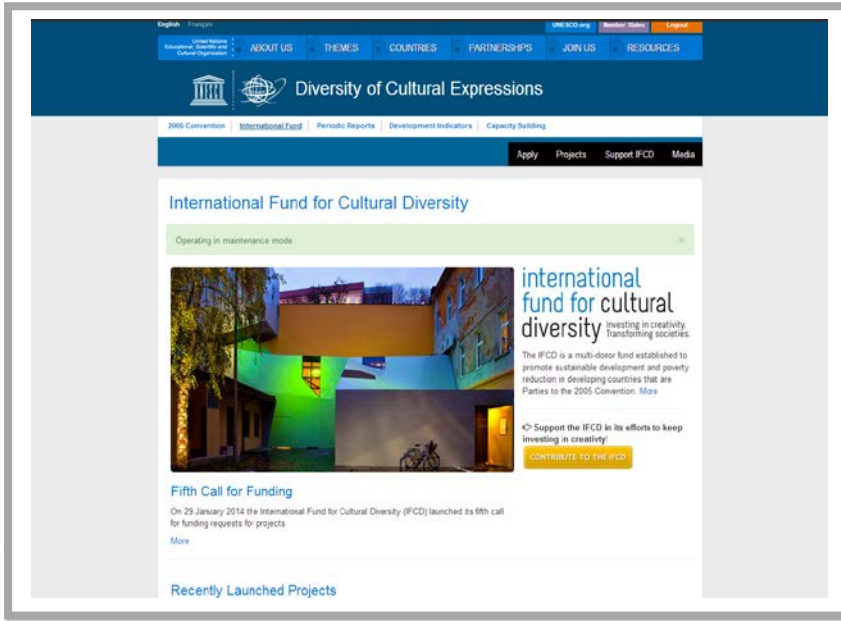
English Français

UNESCO.org Member States Logout

United Nations Educational, Scientific and Cultural Organization

ABOUT US THEMES COUNTRIES PARTNERSHIPS JOIN US RESOURCES

Diversity of Cultural Expressions

2005 Convention International Fund Periodic Reports Development Indicators Capacity Building

Apply Projects Support IFCD Media

International Fund for Cultural Diversity

Operating in maintenance mode.

×

international fund for cultural diversity Investing in creativity. Transforming societies.

The IFCD is a multi-donor fund established to promote sustainable development and poverty reduction in developing countries that are Parties to the 2005 Convention. More

Support the IFCD in its efforts to keep investing in creativity!

CONTRIBUTE TO THE IFCD

Fifth Call for Funding

On 29 January 2014 the International Fund for Cultural Diversity (IFCD) launched its fifth call for funding requests for projects

More

Recently Launched Projects